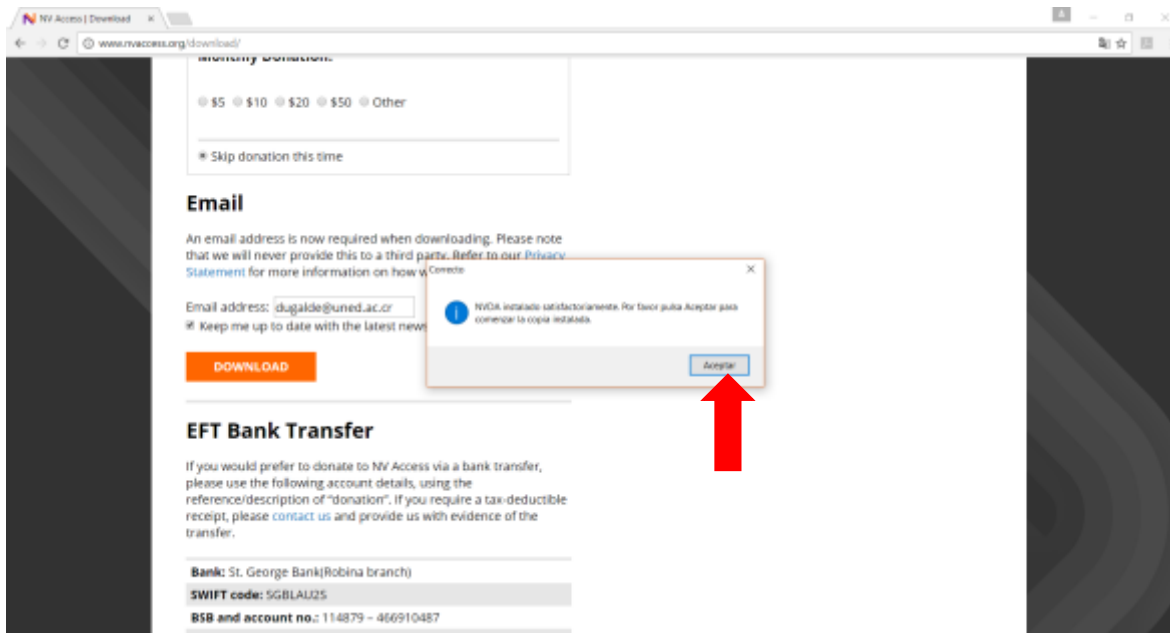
NV Access | Download ×

www.nvaccess.org/download/

Monthly Donation:

$5 $10 $20 $50 Other

Skip donation this time

Email

An email address is now required when downloading. Please note that we will never provide this to a third party. Refer to our Privacy Statement for more information on how w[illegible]

Email address: dugalde@uned.ac.cr

Keep me up to date with the latest news

DOWNLOAD

Correcto ×

NVDA instalado satisfactoriamente. Por favor pulsa Aceptar para comenzar la copia instalada.

Aceptar

EFT Bank Transfer

If you would prefer to donate to NV Access via a bank transfer, please use the following account details, using the reference/description of "donation". If you require a tax-deductible receipt, please contact us and provide us with evidence of the transfer.

Bank: St. George Bank(Robina branch)

SWIFT code: SGBLAU2S

BSB and account no.: 114879 – 466910487